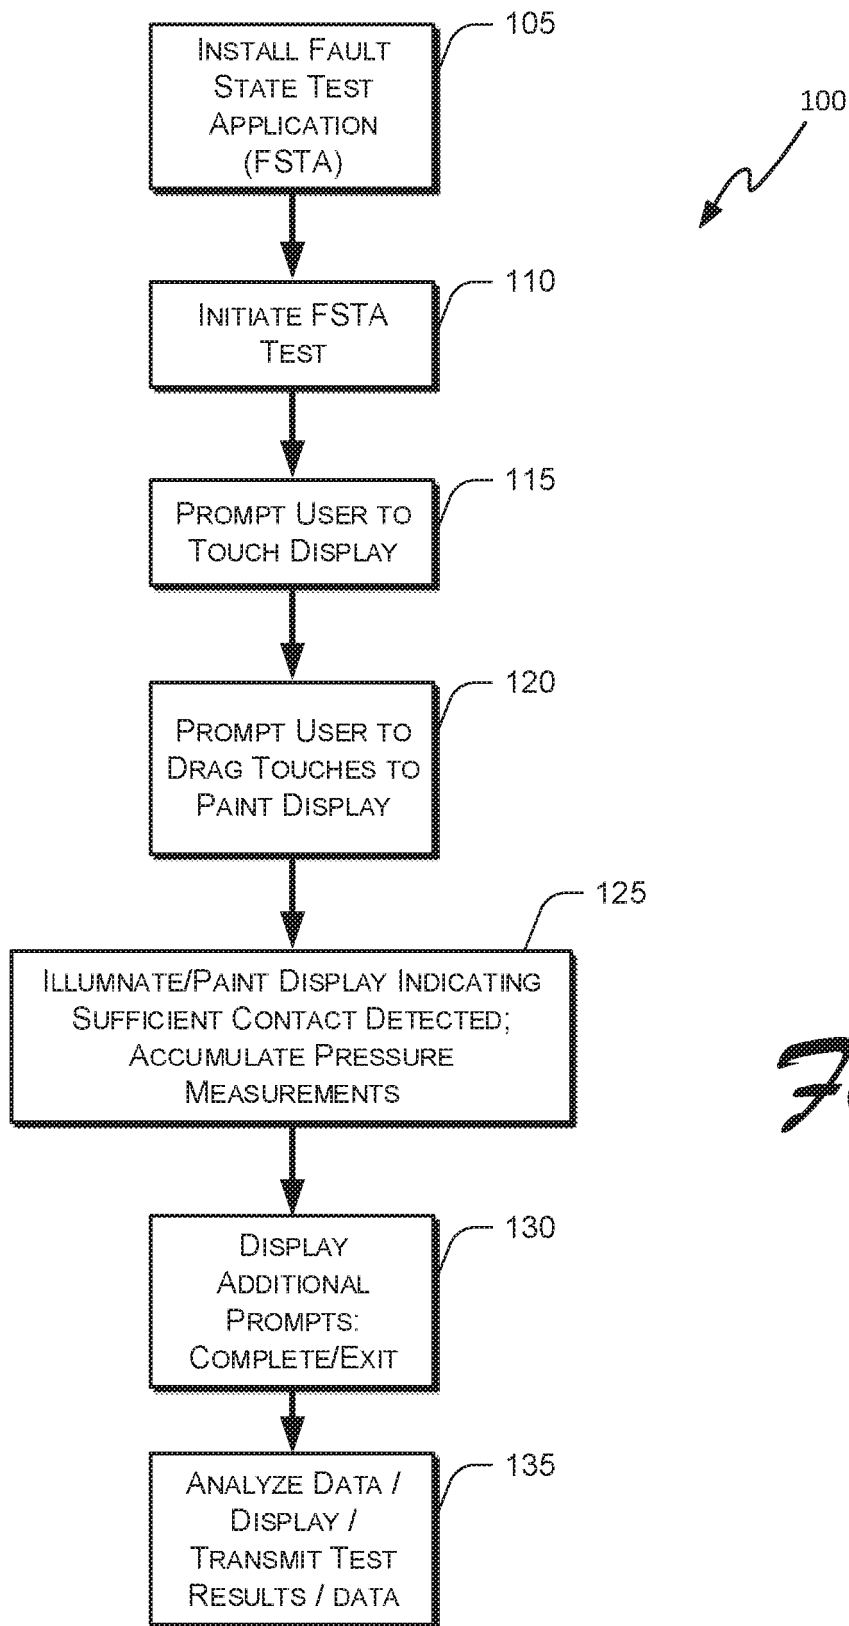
105

Install Fault State Test Application (FSTA)

100

110

Initiate FSTA Test

115

Prompt User to Touch Display

120

Prompt User to Drag Touches to Paint Display

125

Illumnate/Paint Display Indicating Sufficient Contact Detected; Accumulate Pressure Measurements

Fi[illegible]

130

Display Additional Prompts: Complete/Exit

135

Analyze Data / Display / Transmit Test Results / data